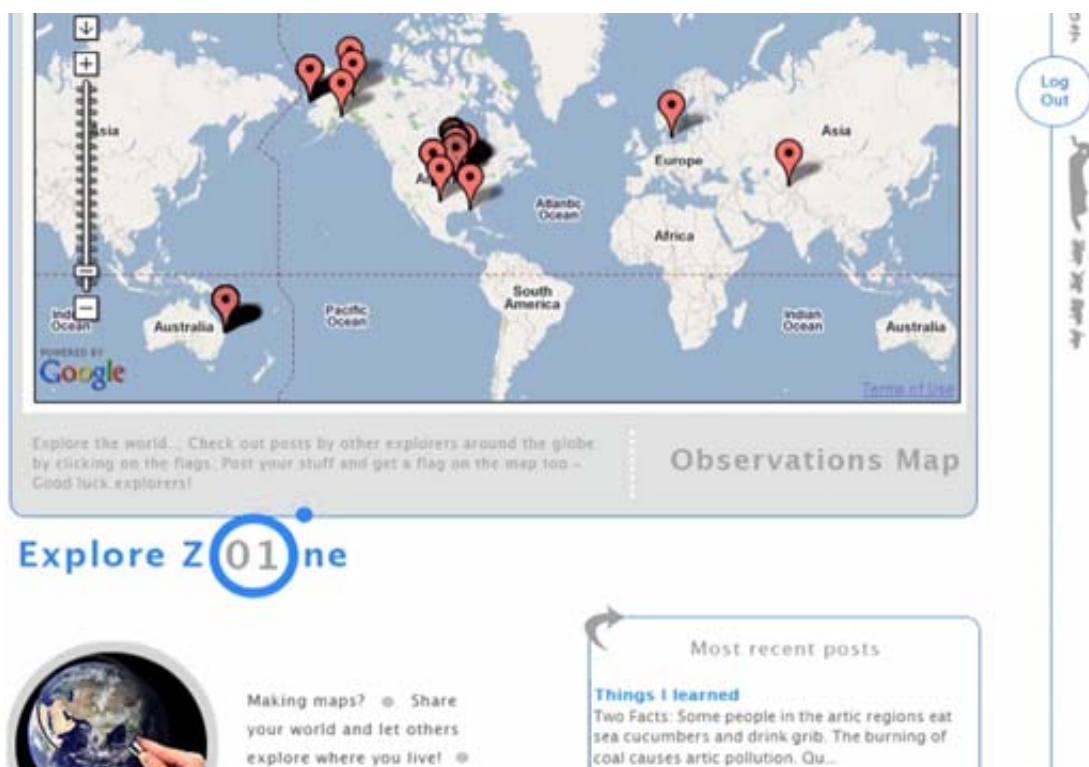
Asia
Europe
Asia
Atlantic Ocean
Africa
South America
Indian Ocean
Pacific Ocean
Australia
Indian Ocean
Australia
POWERED BY
Google
Terms of Use

Log Out

Explore the world... Check out posts by other explorers around the globe by clicking on the flags. Post your stuff and get a flag on the map too – Good luck explorers!

Observations Map

Explore Z01ne

Making maps? Share your world and let others explore where you live!

Most recent posts

Things I learned
Two Facts: Some people in the artic regions eat sea cucumbers and drink grib. The burning of coal causes artic pollution. Qu...